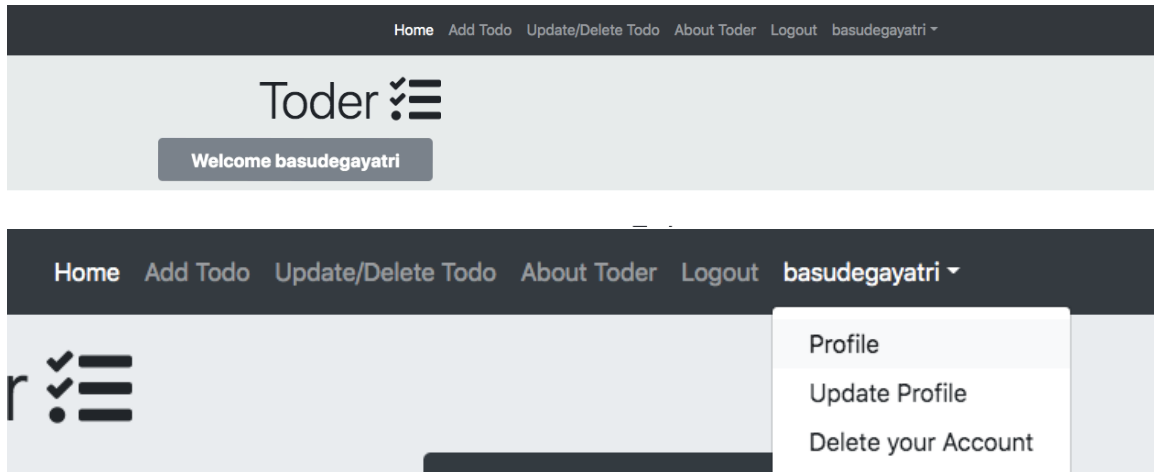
Home Add Todo Update/Delete Todo About Toder Logout basudegayatri

Toder

Welcome basudegayatri

Home Add Todo Update/Delete Todo About Toder Logout basudegayatri

r

Profile
Update Profile
Delete your Account